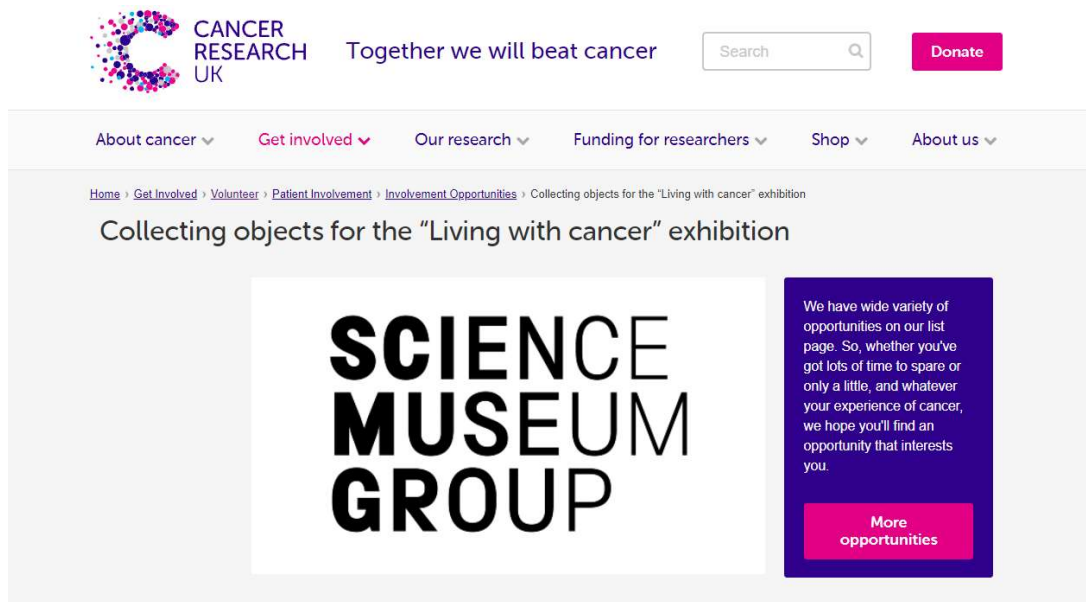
CANCER RESEARCH UK

Together we will beat cancer

Search

Donate

About cancer

Get involved

Our research

Funding for researchers

Shop

About us

Home › Get Involved › Volunteer › Patient Involvement › Involvement Opportunities › Collecting objects for the "Living with cancer" exhibition

Collecting objects for the "Living with cancer" exhibition

SCIENCE MUSEUM GROUP

We have wide variety of opportunities on our list page. So, whether you've got lots of time to spare or only a little, and whatever your experience of cancer, we hope you'll find an opportunity that interests you.

More opportunities